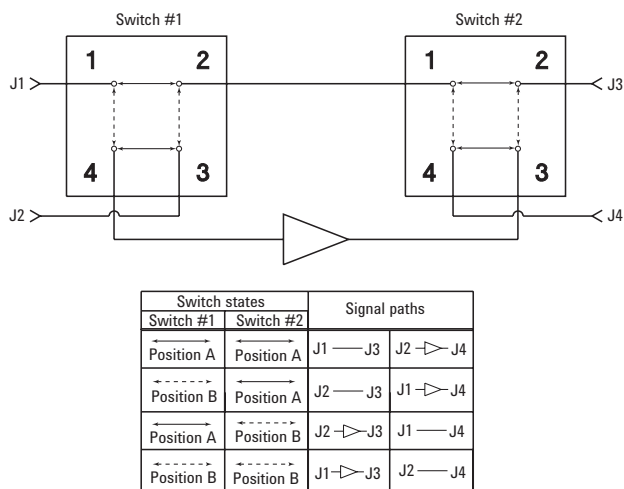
Switch #1

Switch #2

1 2

4 3

1 2

4 3

J1

J2

J3

J4

| Switch states | | Signal paths | |
|---|---|---|---|
| Switch #1 | Switch #2 | | |
| Position A | Position A | J1 — J3 | J2 —▷— J4 |
| Position B | Position A | J2 — J3 | J1 —▷— J4 |
| Position A | Position B | J2 —▷— J3 | J1 — J4 |
| Position B | Position B | J1 —▷— J3 | J2 — J4 |